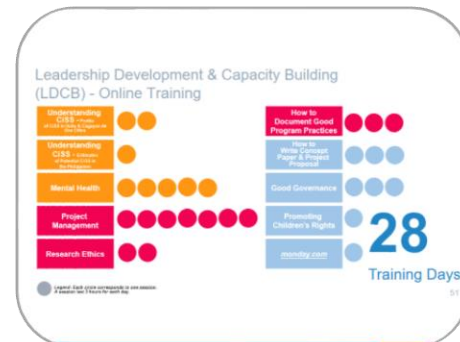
Leadership Development & Capacity Building (LDCB) - Online Training

Understanding CISS – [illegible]

Understanding CISS – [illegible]

Mental Health

Project Management

Research Ethics

How to Document Good Program Practices

How to Write Concept Paper & Project Proposal

Good Governance

Promoting Children's Rights

monday.com

28

Training Days

Legend: Each circle corresponds to one session. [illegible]

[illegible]